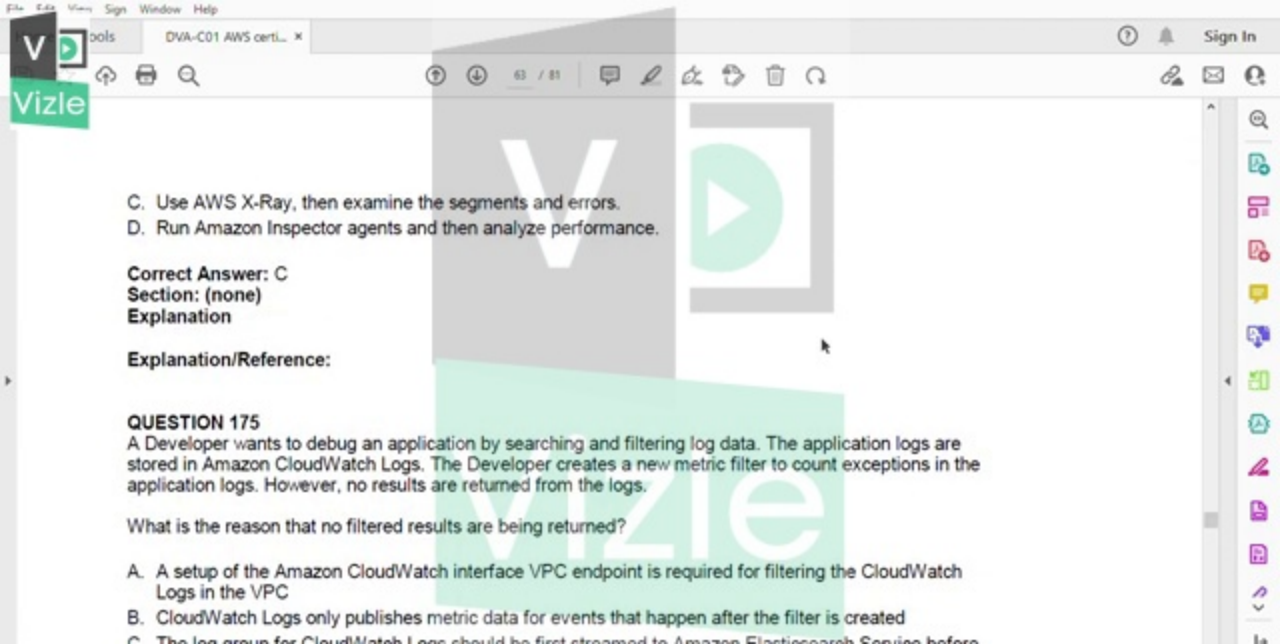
File Edit View Sign Window Help

Vizle

Tools DVA-C01 AWS certi... ×

Sign In

63 / 81

C. Use AWS X-Ray, then examine the segments and errors.
D. Run Amazon Inspector agents and then analyze performance.

**Correct Answer:** C
**Section: (none)**
**Explanation**

**Explanation/Reference:**

**QUESTION 175**
A Developer wants to debug an application by searching and filtering log data. The application logs are stored in Amazon CloudWatch Logs. The Developer creates a new metric filter to count exceptions in the application logs. However, no results are returned from the logs.

What is the reason that no filtered results are being returned?

A. A setup of the Amazon CloudWatch interface VPC endpoint is required for filtering the CloudWatch Logs in the VPC
B. CloudWatch Logs only publishes metric data for events that happen after the filter is created
C. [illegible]

Vizle